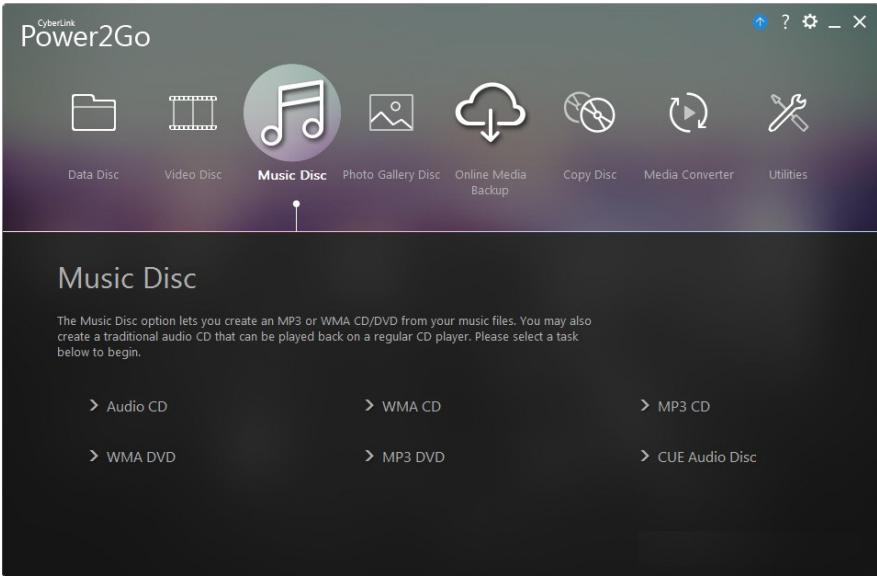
CyberLink
Power2Go

? _ X

Data Disc

Video Disc

Music Disc

Photo Gallery Disc

Online Media Backup

Copy Disc

Media Converter

Utilities

Music Disc

The Music Disc option lets you create an MP3 or WMA CD/DVD from your music files. You may also create a traditional audio CD that can be played back on a regular CD player. Please select a task below to begin.

> Audio CD

> WMA CD

> MP3 CD

> WMA DVD

> MP3 DVD

> CUE Audio Disc